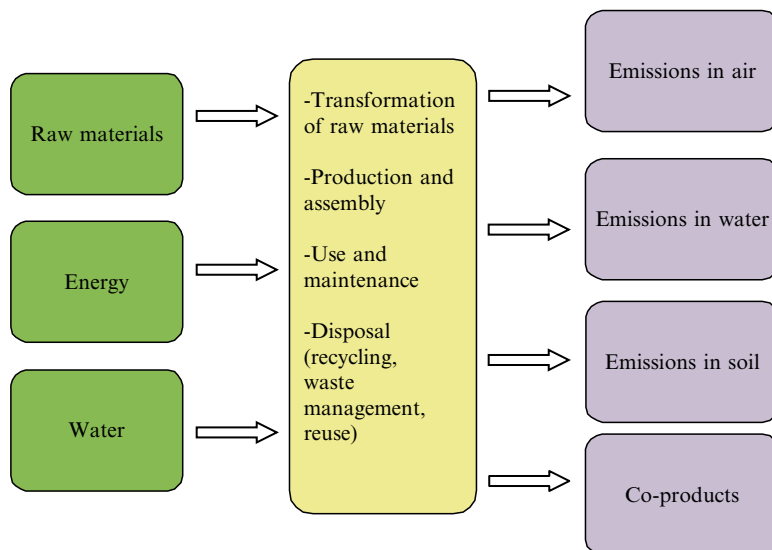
Raw materials

Energy

Water

-Transformation of raw materials

-Production and assembly

-Use and maintenance

-Disposal (recycling, waste management, reuse)

Emissions in air

Emissions in water

Emissions in soil

Co-products